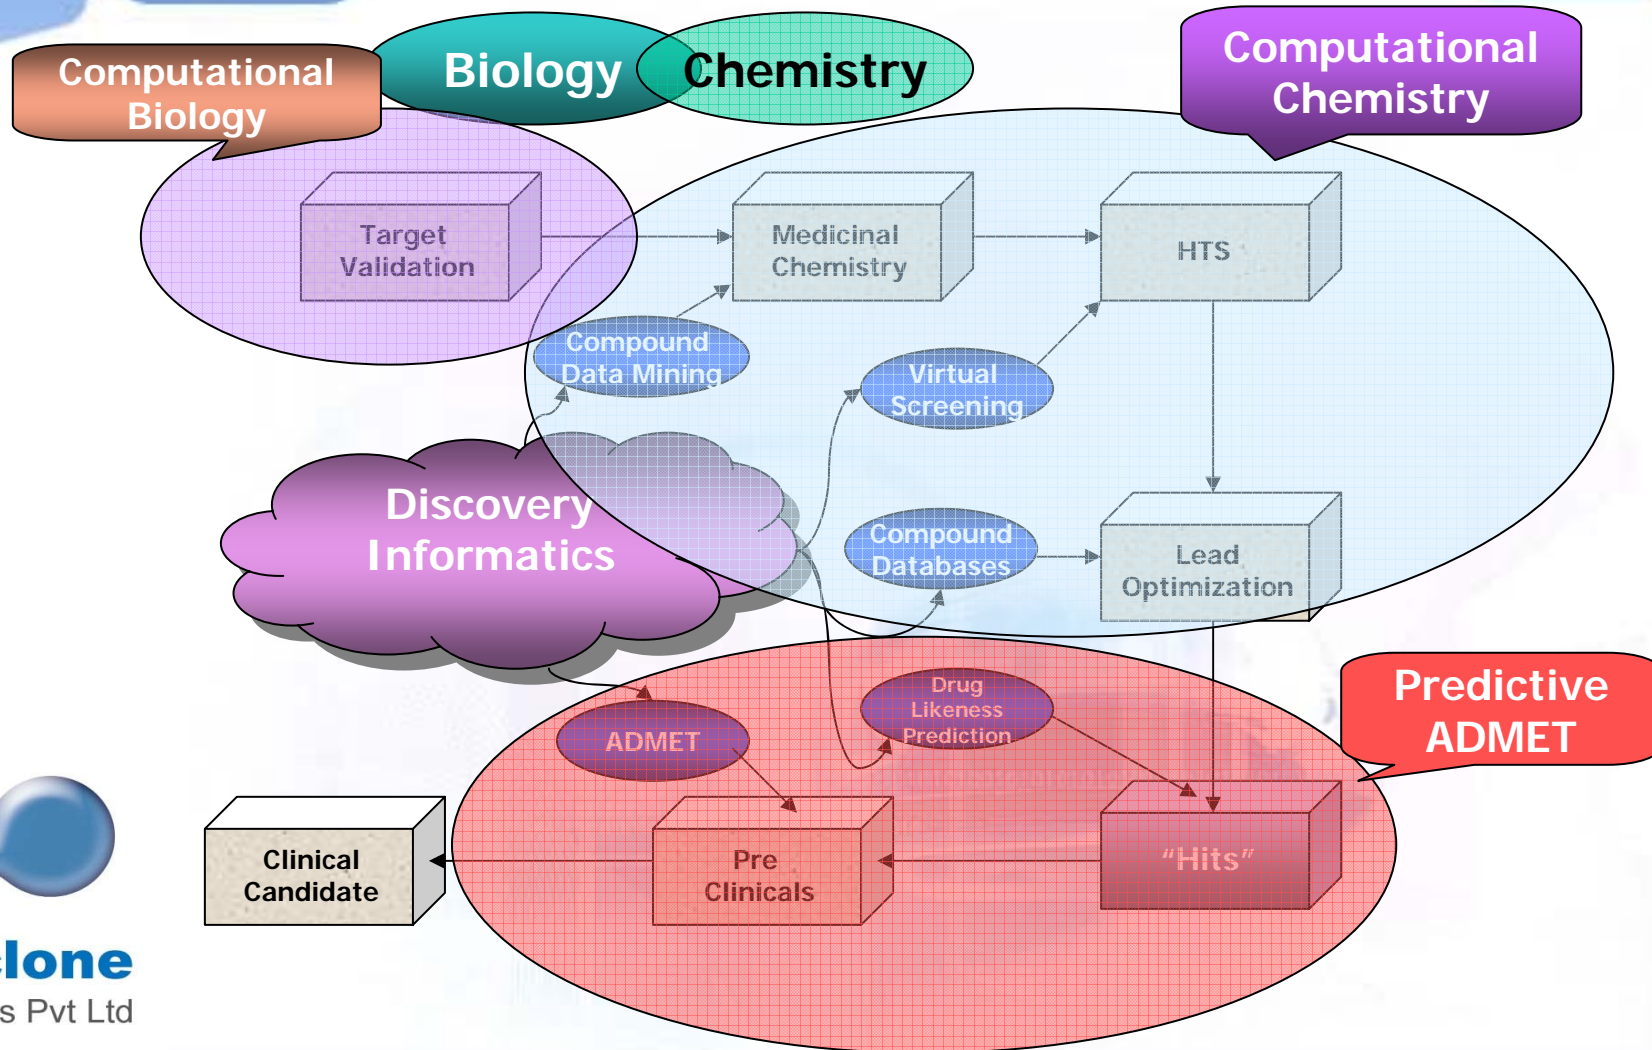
Computational Biology

Biology

Chemistry

Computational Chemistry

Target Validation

Medicinal Chemistry

HTS

Compound Data Mining

Virtual Screening

Discovery Informatics

Compound Databases

Lead Optimization

Predictive ADMET

Drug Likeness Prediction

ADMET

Clinical Candidate

Pre Clinicals

"Hits"

lone

s Pvt Ltd